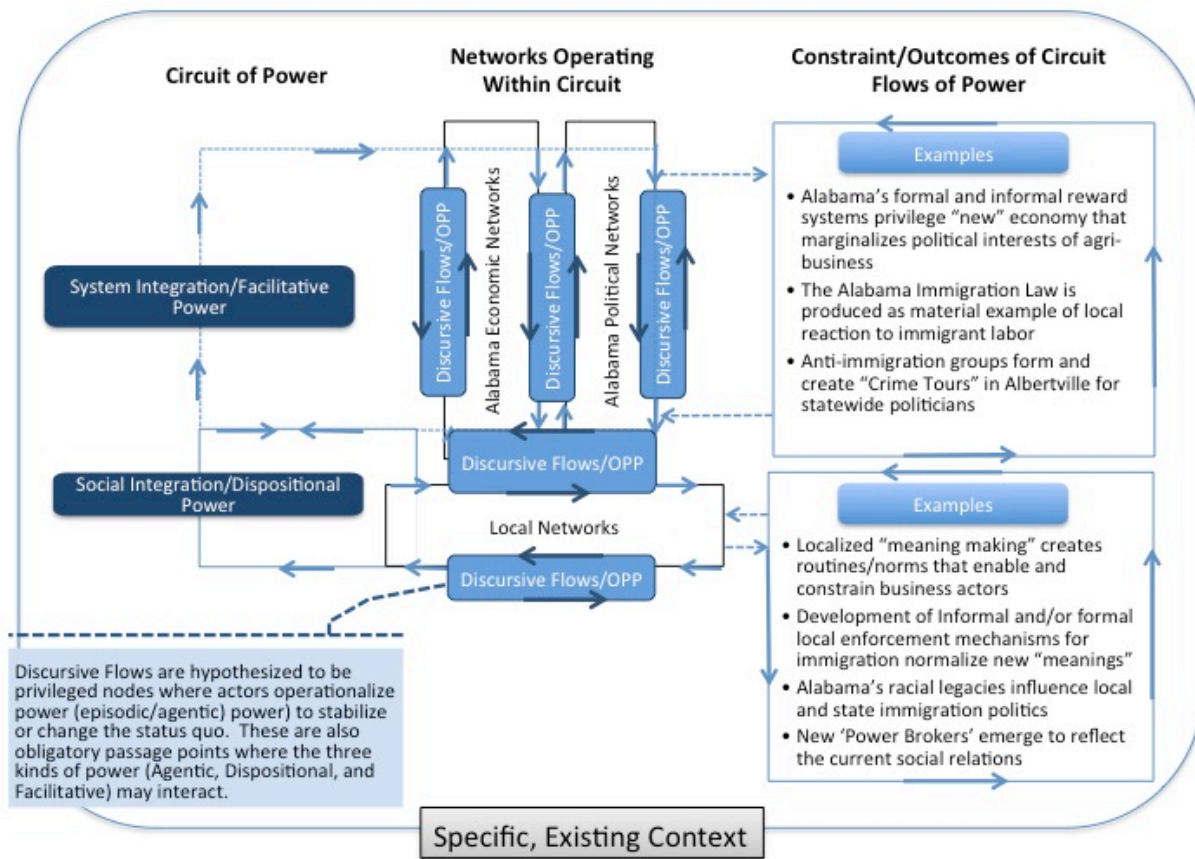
Circuit of Power

Networks Operating Within Circuit

Constraint/Outcomes of Circuit Flows of Power

System Integration/Facilitative Power

Social Integration/Dispositional Power

Discursive Flows/OPP

Alabama Economic Networks

Discursive Flows/OPP

Alabama Political Networks

Discursive Flows/OPP

Discursive Flows/OPP

Local Networks

Discursive Flows/OPP

Examples

• Alabama's formal and informal reward systems privilege "new" economy that marginalizes political interests of agribusiness

• The Alabama Immigration Law is produced as material example of local reaction to immigrant labor

• Anti-immigration groups form and create "Crime Tours" in Albertville for statewide politicians

Examples

• Localized "meaning making" creates routines/norms that enable and constrain business actors

• Development of Informal and/or formal local enforcement mechanisms for immigration normalize new "meanings"

• Alabama's racial legacies influence local and state immigration politics

• New 'Power Brokers' emerge to reflect the current social relations

Discursive Flows are hypothesized to be privileged nodes where actors operationalize power (episodic/agentic) power) to stabilize or change the status quo. These are also obligatory passage points where the three kinds of power (Agentic, Dispositional, and Facilitative) may interact.

Specific, Existing Context